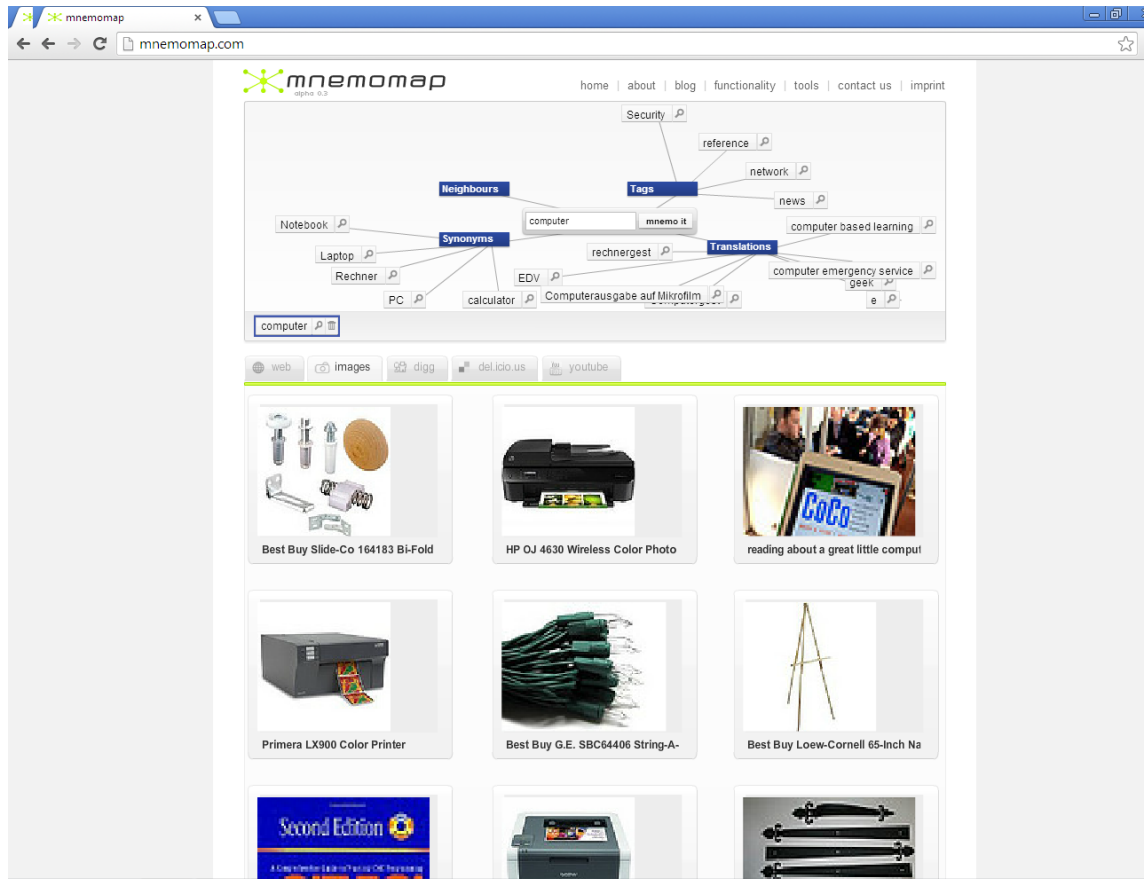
mnemomap

mnemomap.com

mnemomap
alpha 0.3

home | about | blog | functionality | tools | contact us | imprint

Security
reference
network
news
Neighbours
Tags
computer
mnemo it
computer based learning
Notebook
Synonyms
Translations
Laptop
rechnergest
Rechner
EDV
computer emergency service
geek
PC
calculator
Computerausgabe auf Mikrofilm
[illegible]
e

computer

web
images
digg
del.icio.us
youtube

Best Buy Slide-Co 164183 Bi-Fold
HP OJ 4630 Wireless Color Photo
reading about a great little comput
CoCo
Primera LX900 Color Printer
Best Buy G.E. SBC64406 String-A-
Best Buy Loew-Cornell 65-Inch Na
Second Edition
brother